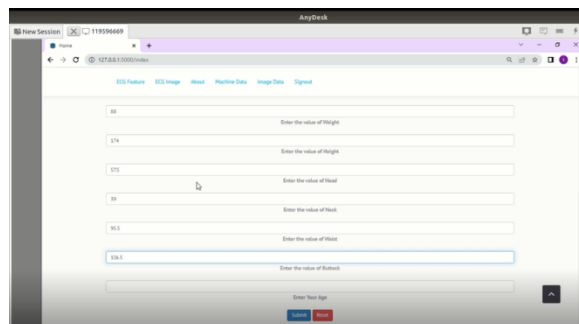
AnyDesk

New Session

119596669

Home

127.0.0.1:5000/index

ECG Feature ECG Image About Machine Data Image Data Signout

88

Enter the value of Weight

174

Enter the value of Height

57.5

Enter the value of Head

39

Enter the value of Neck

90.5

Enter the value of Waist

106.5

Enter the value of Buttock

Enter Your Age

Submit Reset